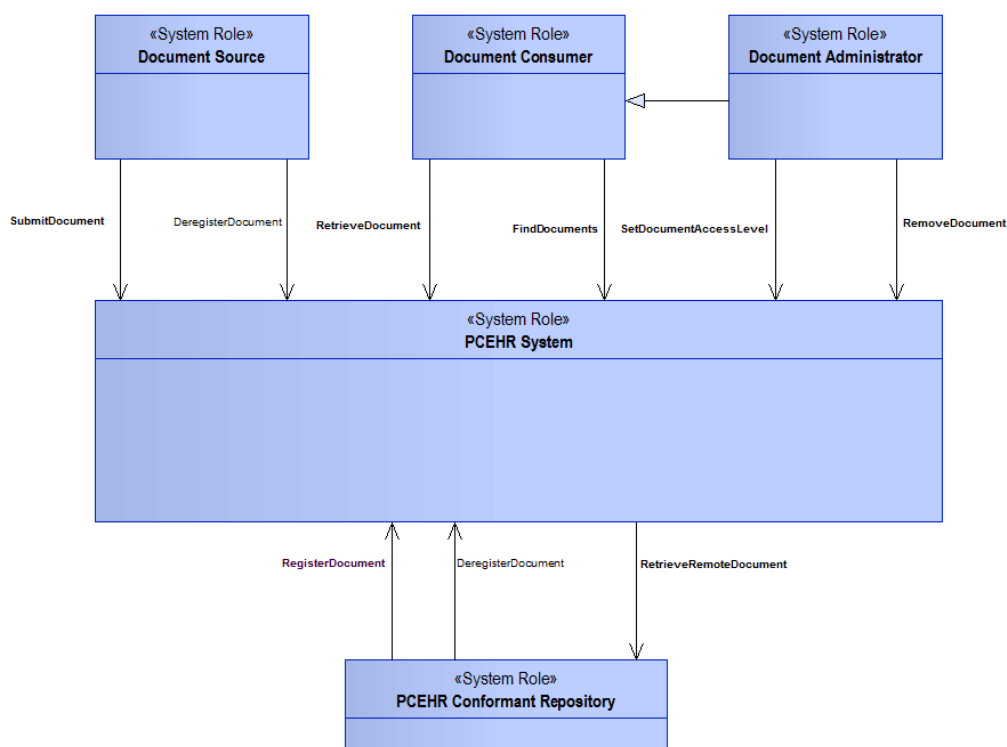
«System Role»
Document Source

«System Role»
Document Consumer

«System Role»
Document Administrator

SubmitDocument

DeregisterDocument

RetrieveDocument

FindDocuments

SetDocumentAccessLevel

RemoveDocument

«System Role»
PCEHR System

RegisterDocument

DeregisterDocument

RetrieveRemoteDocument

«System Role»
PCEHR Conformant Repository